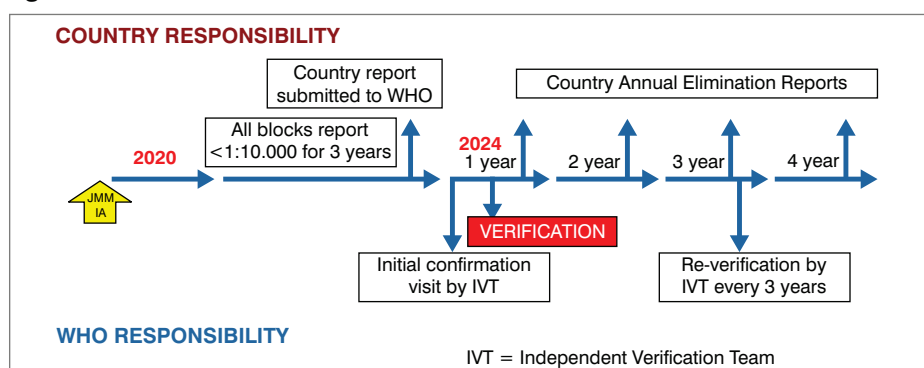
COUNTRY RESPONSIBILITY

Country report submitted to WHO

Country Annual Elimination Reports

2020

All blocks report <1:10.000 for 3 years

2024

1 year

2 year

3 year

4 year

JMM IA

VERIFICATION

Initial confirmation visit by IVT

Re-verification by IVT every 3 years

WHO RESPONSIBILITY

IVT = Independent Verification Team